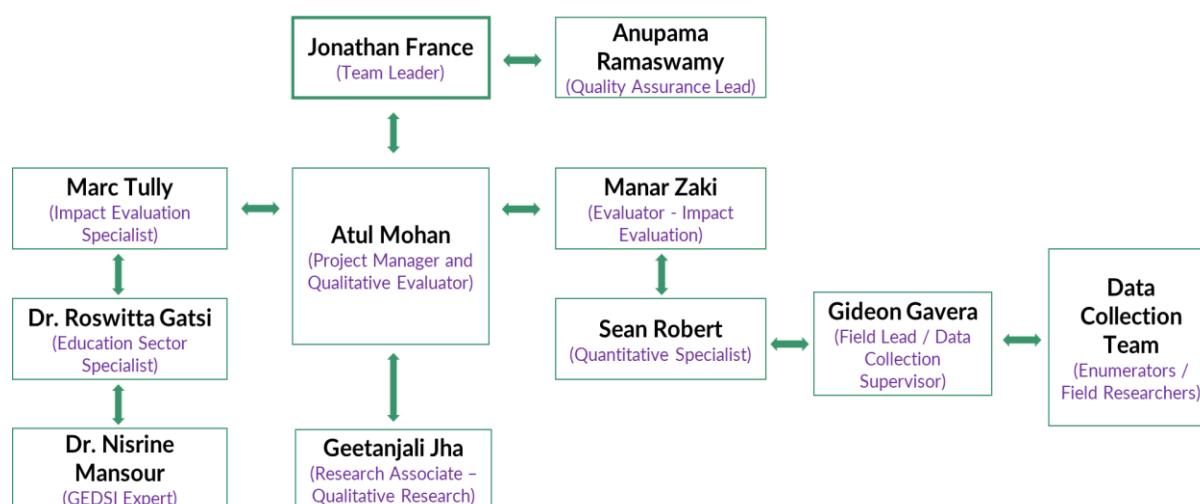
Jonathan France
(Team Leader)

Anupama Ramaswamy
(Quality Assurance Lead)

Marc Tully
(Impact Evaluation Specialist)

Atul Mohan
(Project Manager and Qualitative Evaluator)

Manar Zaki
(Evaluator - Impact Evaluation)

Dr. Roswitta Gatsi
(Education Sector Specialist)

Sean Robert
(Quantitative Specialist)

Gideon Gavera
(Field Lead / Data Collection Supervisor)

Data Collection Team
(Enumerators / Field Researchers)

Dr. Nisrine Mansour
(GEDSI Expert)

Geetanjali Jha
(Research Associate – Qualitative Research)